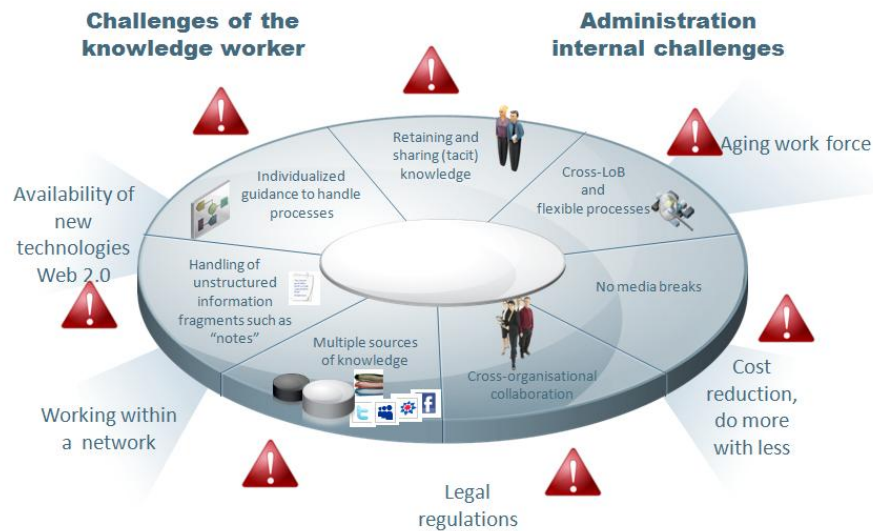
Challenges of the knowledge worker

Administration internal challenges

Aging work force

Availability of new technologies Web 2.0

Individualized guidance to handle processes

Retaining and sharing (tacit) knowledge

Cross-LoB and flexible processes

Handling of unstructured information fragments such as "notes"

No media breaks

Multiple sources of knowledge

Cross-organisational collaboration

Cost reduction, do more with less

Working within a network

Legal regulations